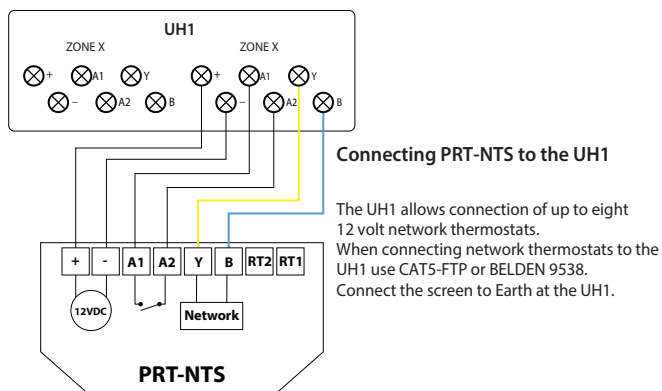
UH1

ZONE X

+ A1 Y

– A2 B

ZONE X

+ A1 Y

– A2 B

Connecting PRT-NTS to the UH1

The UH1 allows connection of up to eight 12 volt network thermostats.
When connecting network thermostats to the UH1 use CAT5-FTP or BELDEN 9538.
Connect the screen to Earth at the UH1.

| + | - | A1 | A2 | Y | B | RT2 | RT1 |
|---|---|---|---|---|---|---|---|

12VDC

Network

PRT-NTS